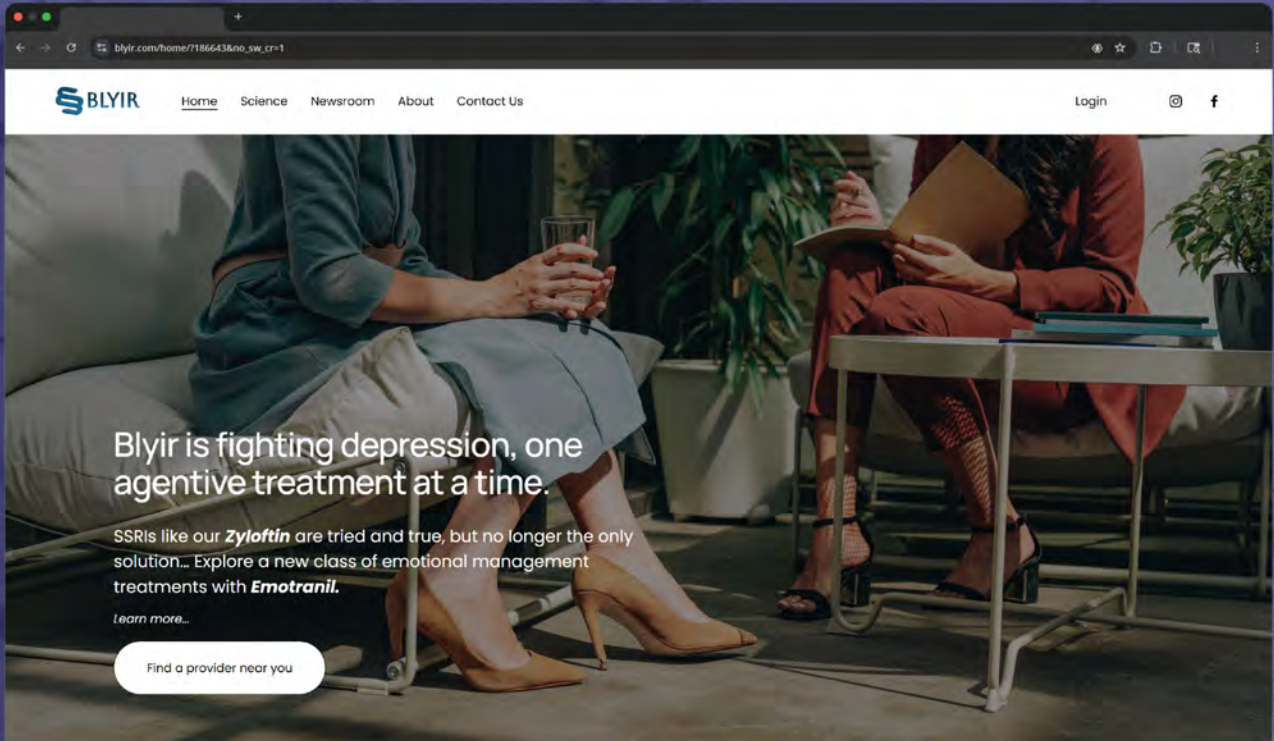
blyir.com/home/?186643&no_sw_cr=1

BLYIR Home Science Newsroom About Contact Us Login

Blyir is fighting depression, one agentive treatment at a time.

SSRIs like our ***Zyloftin*** are tried and true, but no longer the only solution... Explore a new class of emotional management treatments with ***Emotranil.***

*Learn more...*

Find a provider near you